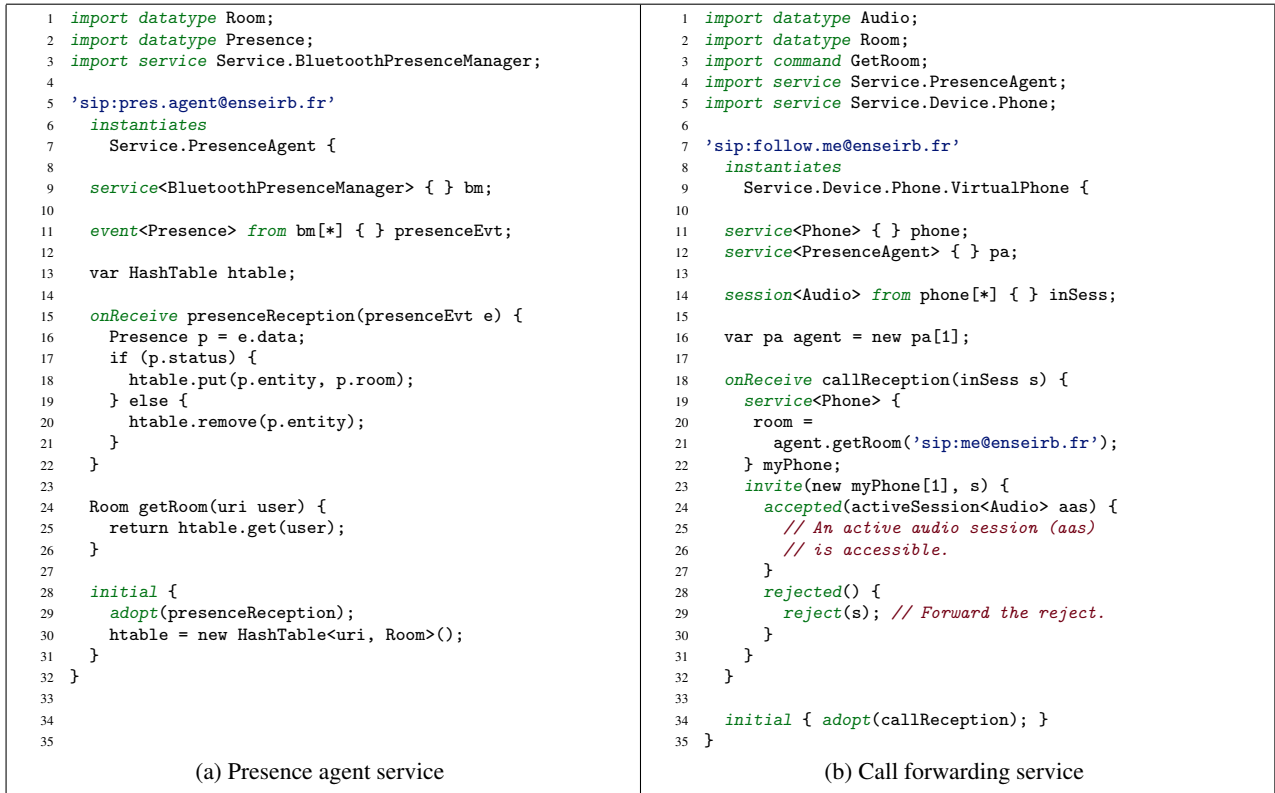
1 import datatype Room;
2 import datatype Presence;
3 import service Service.BluetoothPresenceManager;
4
5 'sip:pres.agent@enseirb.fr'
6 instantiates
7 Service.PresenceAgent {
8
9 service<BluetoothPresenceManager> { } bm;
10
11 event<Presence> from bm[*] { } presenceEvt;
12
13 var HashTable htable;
14
15 onReceive presenceReception(presenceEvt e) {
16 Presence p = e.data;
17 if (p.status) {
18 htable.put(p.entity, p.room);
19 } else {
20 htable.remove(p.entity);
21 }
22 }
23
24 Room getRoom(uri user) {
25 return htable.get(user);
26 }
27
28 initial {
29 adopt(presenceReception);
30 htable = new HashTable<uri, Room>();
31 }
32 }
33
34
35
(a) Presence agent service

1 import datatype Audio;
2 import datatype Room;
3 import command GetRoom;
4 import service Service.PresenceAgent;
5 import service Service.Device.Phone;
6
7 'sip:follow.me@enseirb.fr'
8 instantiates
9 Service.Device.Phone.VirtualPhone {
10
11 service<Phone> { } phone;
12 service<PresenceAgent> { } pa;
13
14 session<Audio> from phone[*] { } inSess;
15
16 var pa agent = new pa[1];
17
18 onReceive callReception(inSess s) {
19 service<Phone> {
20 room =
21 agent.getRoom('sip:me@enseirb.fr');
22 } myPhone;
23 invite(new myPhone[1], s) {
24 accepted(activeSession<Audio> aas) {
25 // An active audio session (aas)
26 // is accessible.
27 }
28 rejected() {
29 reject(s); // Forward the reject.
30 }
31 }
32 }
33
34 initial { adopt(callReception); }
35 }
(b) Call forwarding service